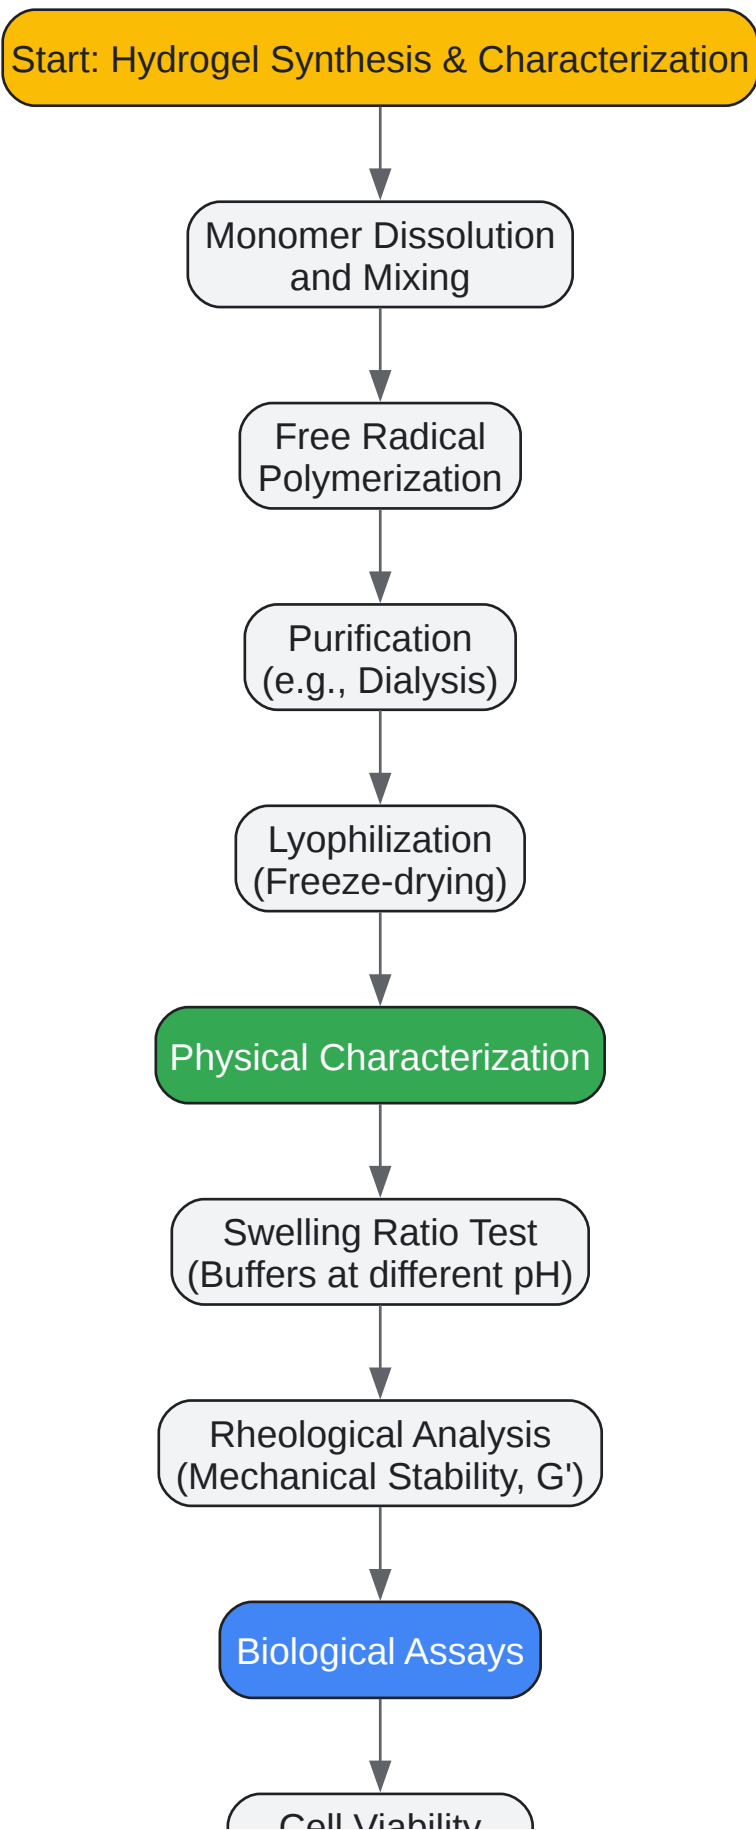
Start: Hydrogel Synthesis & Characterization

Monomer Dissolution and Mixing

Free Radical Polymerization

Purification (e.g., Dialysis)

Lyophilization (Freeze-drying)

Physical Characterization

Swelling Ratio Test (Buffers at different pH)

Rheological Analysis (Mechanical Stability, G')

Biological Assays

Cell Viability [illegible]